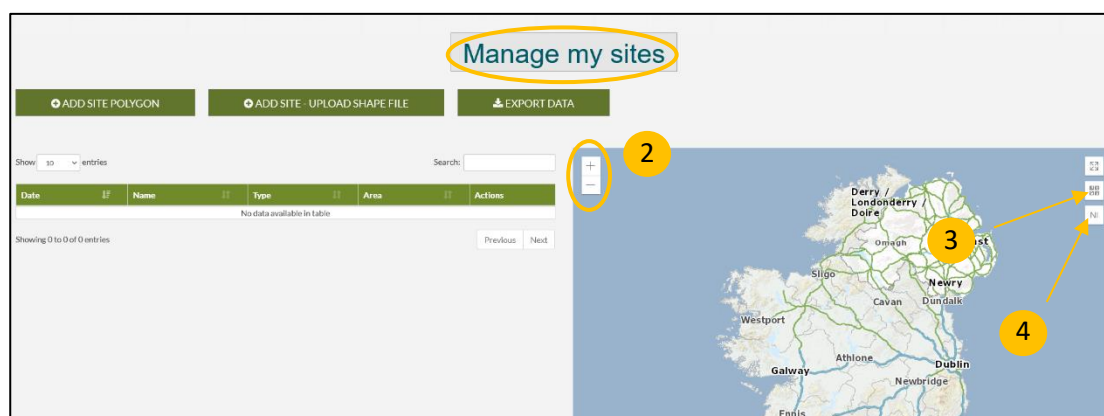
Manage my sites

ADD SITE POLYGON

ADD SITE - UPLOAD SHAPE FILE

EXPORT DATA

Show 10 entries

Search:

| Date | Name | Type | Area | Actions |
|---|---|---|---|---|
| No data available in table | | | | |

Showing 0 to 0 of 0 entries

Previous Next

2

+
−

3

4

NI

Derry / Londonderry / Doire

Omagh

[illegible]ast

Sligo

Newry

Cavan

Dundalk

Westport

Athlone

Dublin

Galway

Newbridge

Ennis